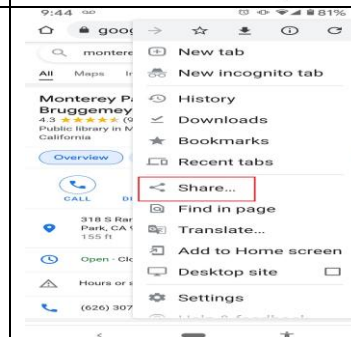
9:44

81%

goog

montere

All Maps I

Monterey P
Bruggemey
4.3 ★★★★★ (9
Public library in M
California

Overview

CALL DI

318 S Ran
Park, CA
155 ft

Open · Clo

Hours or s

(626) 307

New tab
New incognito tab
History
Downloads
Bookmarks
Recent tabs
Share...
Find in page
Translate...
Add to Home screen
Desktop site
Settings